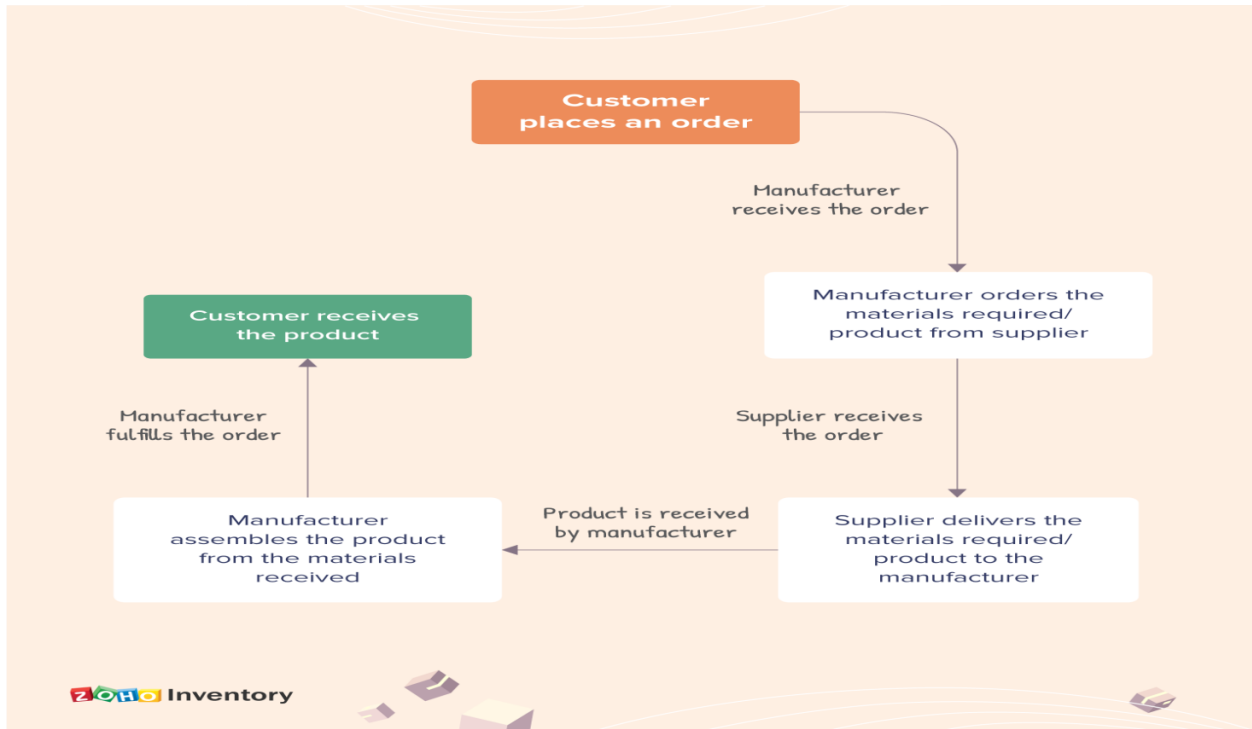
Customer places an order

Manufacturer receives the order

Manufacturer orders the materials required/ product from supplier

Supplier receives the order

Supplier delivers the materials required/ product to the manufacturer

Product is received by manufacturer

Manufacturer assembles the product from the materials received

Manufacturer fulfills the order

Customer receives the product

ZOHO Inventory